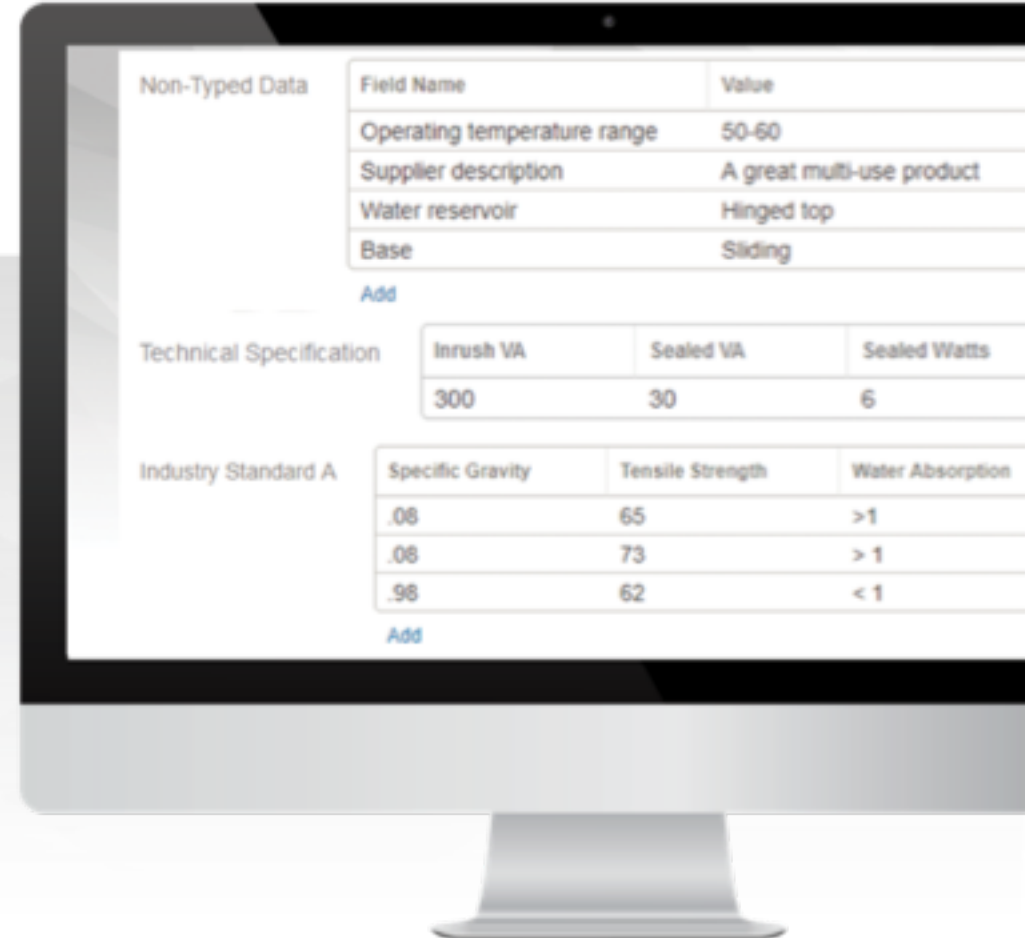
Non-Typed Data

| Field Name | Value |
|---|---|
| Operating temperature range | 50-60 |
| Supplier description | A great multi-use product |
| Water reservoir | Hinged top |
| Base | Sliding |

Add

Technical Specification

| Inrush VA | Sealed VA | Sealed Watts |
|---|---|---|
| 300 | 30 | 6 |

Industry Standard A

| Specific Gravity | Tensile Strength | Water Absorption |
|---|---|---|
| .08 | 65 | >1 |
| .08 | 73 | > 1 |
| .98 | 62 | < 1 |

Add